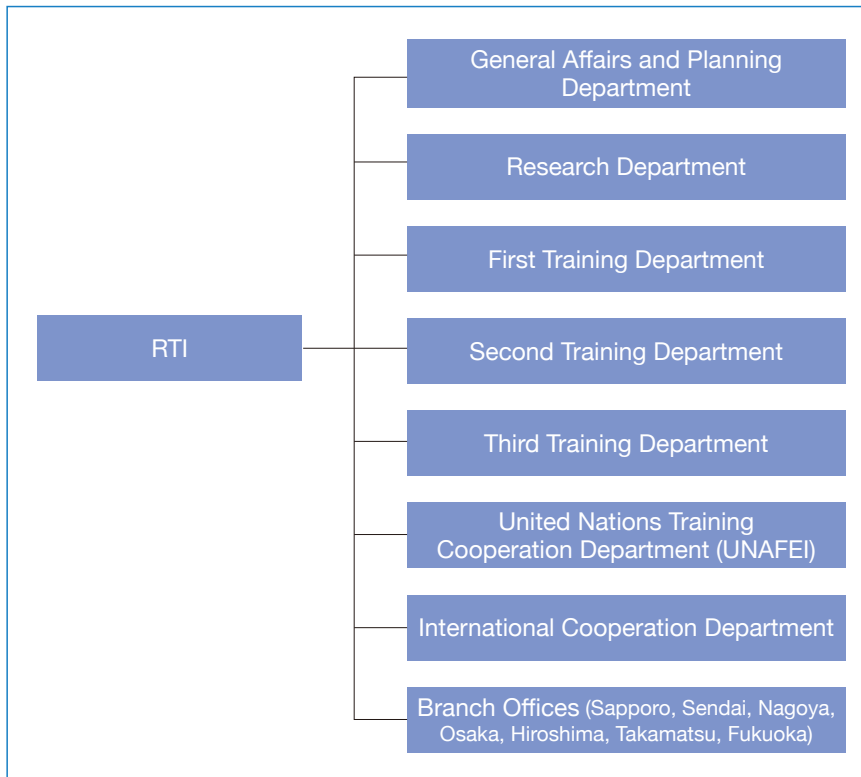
RTI

General Affairs and Planning Department

Research Department

First Training Department

Second Training Department

Third Training Department

United Nations Training Cooperation Department (UNAFEI)

International Cooperation Department

Branch Offices (Sapporo, Sendai, Nagoya, Osaka, Hiroshima, Takamatsu, Fukuoka)